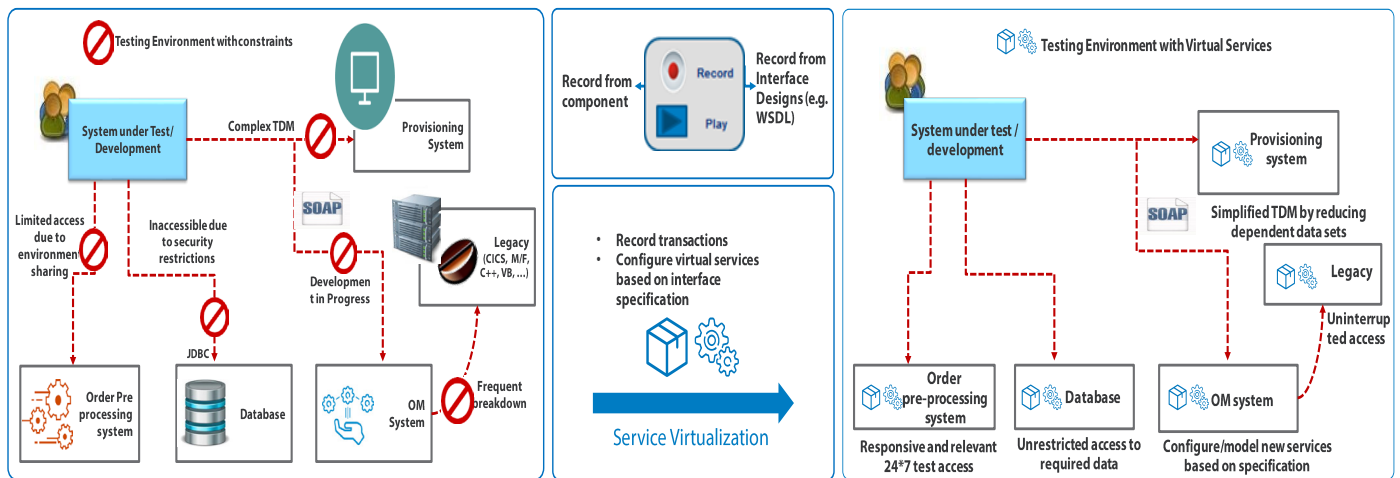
Testing Environment with constraints

System under Test/ Development

Complex TDM

Provisioning System

SOAP

Legacy (CICS, M/F, C++, VB, ...)

Limited access due to environment sharing

Inaccessible due to security restrictions

Development in Progress

JDBC

Frequent breakdown

Order Pre processing system

Database

OM System

Record from component

Record

Play

Record from Interface Designs (e.g. WSDL)

• Record transactions
• Configure virtual services based on interface specification

Service Virtualization

Testing Environment with Virtual Services

System under test / development

Provisioning system

SOAP

Simplified TDM by reducing dependent data sets

Legacy

Uninterrupted access

Order pre-processing system

Database

OM system

Responsive and relevant 24*7 test access

Unrestricted access to required data

Configure/model new services based on specification